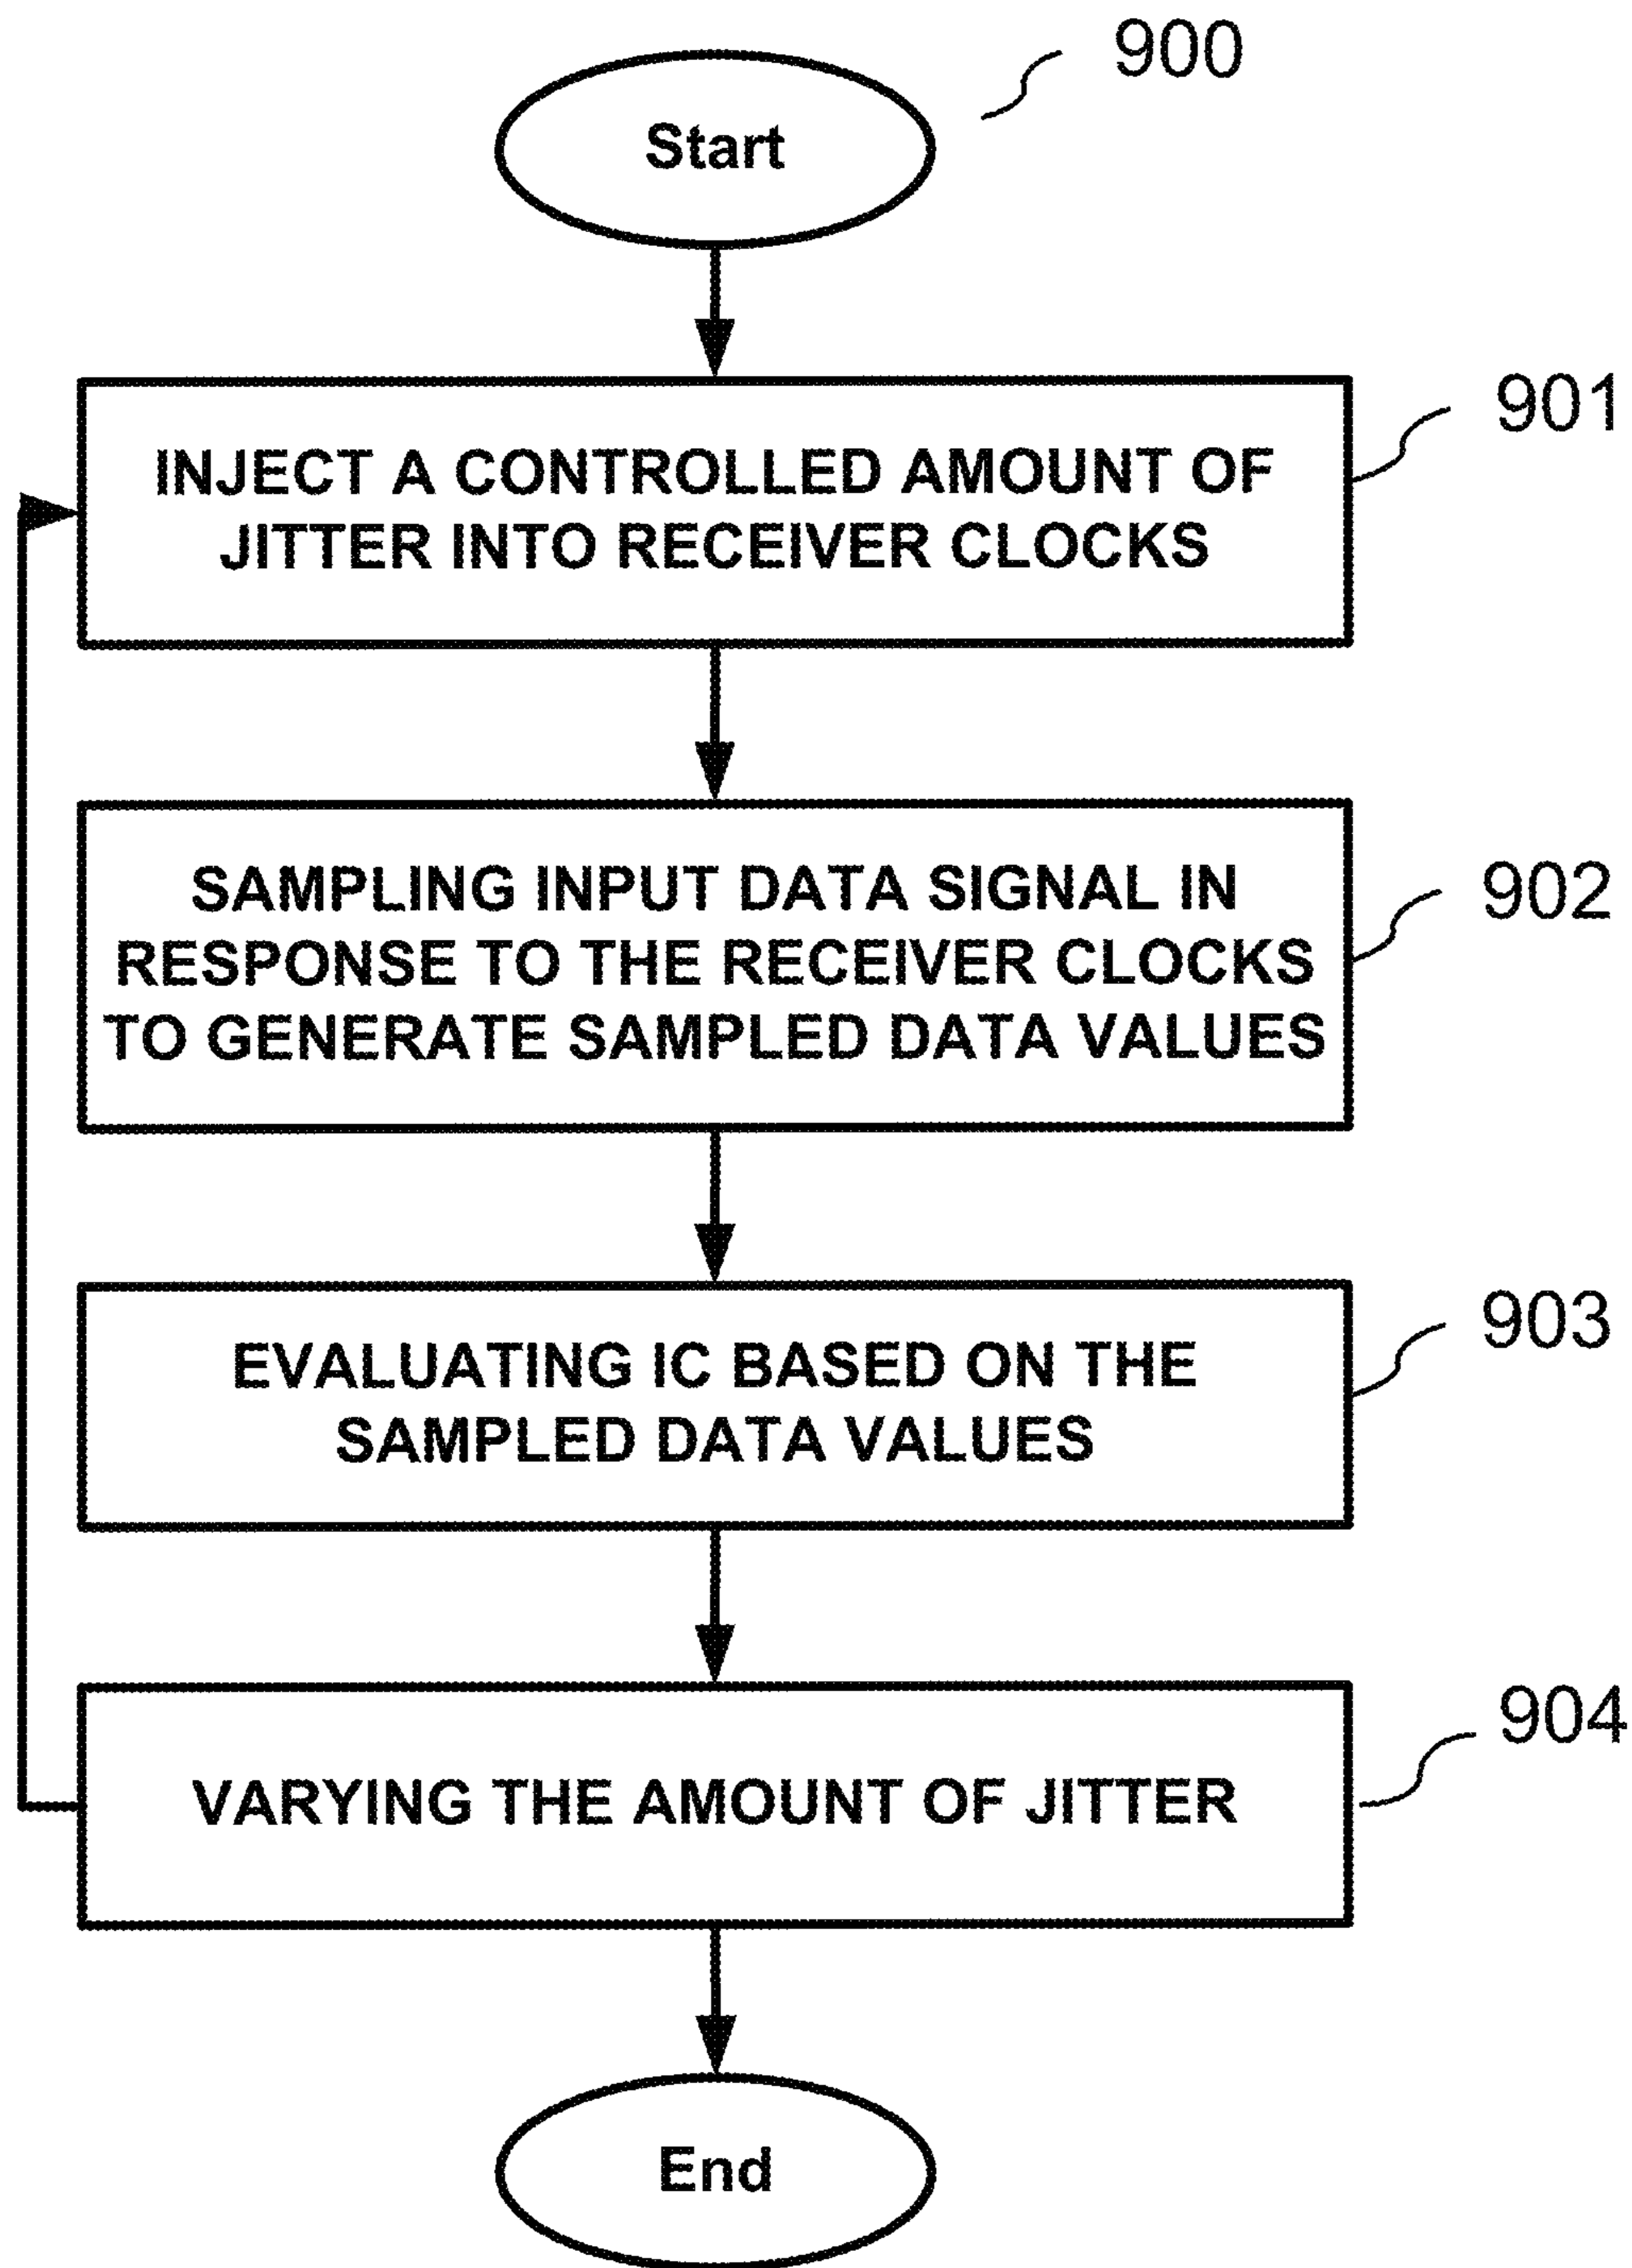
900

Start

INJECT A CONTROLLED AMOUNT OF JITTER INTO RECEIVER CLOCKS

901

SAMPLING INPUT DATA SIGNAL IN RESPONSE TO THE RECEIVER CLOCKS TO GENERATE SAMPLED DATA VALUES

902

EVALUATING IC BASED ON THE SAMPLED DATA VALUES

903

VARYING THE AMOUNT OF JITTER

904

End